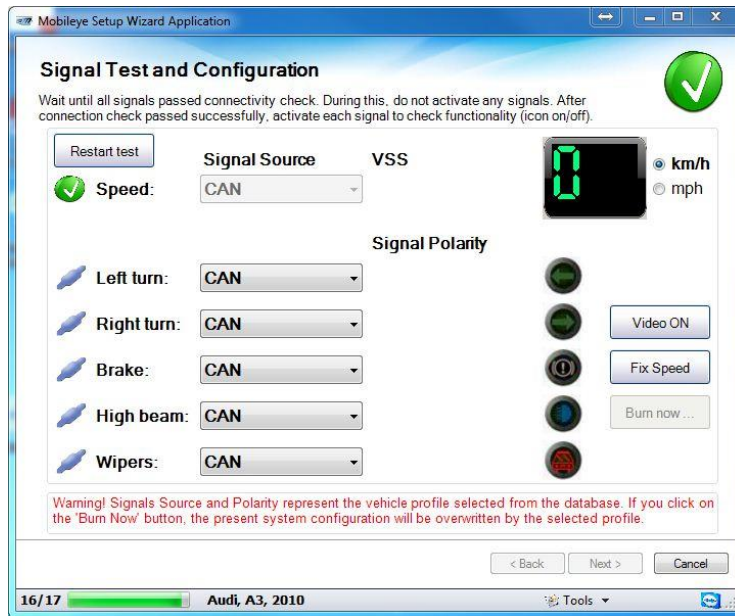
Mobileye Setup Wizard Application

Signal Test and Configuration

Wait until all signals passed connectivity check. During this, do not activate any signals. After connection check passed successfully, activate each signal to check functionality (icon on/off).

Restart test

Signal Source

VSS

0

km/h

mph

Speed: CAN

Signal Polarity

Left turn: CAN

Right turn: CAN

Video ON

Brake: CAN

Fix Speed

High beam: CAN

Burn now ...

Wipers: CAN

Warning! Signals Source and Polarity represent the vehicle profile selected from the database. If you click on the 'Burn Now' button, the present system configuration will be overwritten by the selected profile.

< Back

Next >

Cancel

16/17

Audi, A3, 2010

Tools